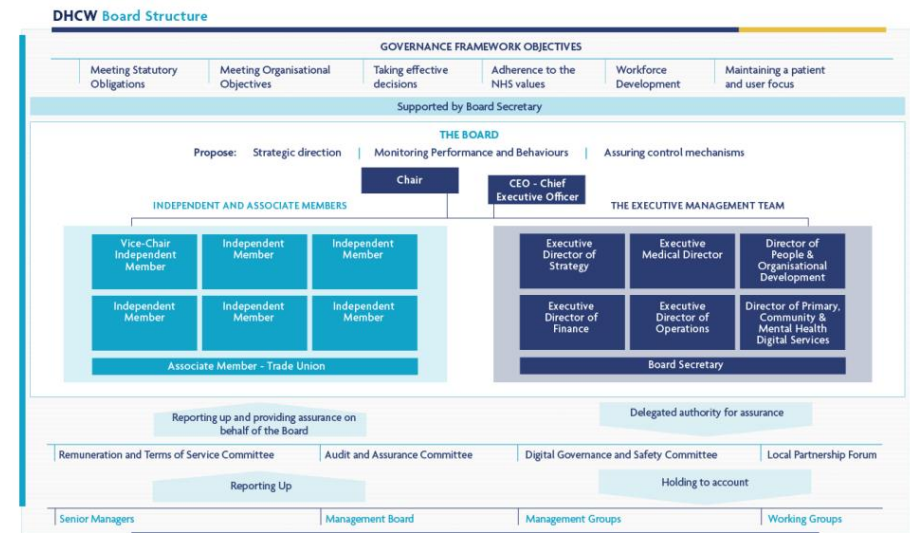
DHCW Board Structure

GOVERNANCE FRAMEWORK OBJECTIVES

Meeting Statutory Obligations | Meeting Organisational Objectives | Taking effective decisions | Adherence to the NHS values | Workforce Development | Maintaining a patient and user focus

Supported by Board Secretary

THE BOARD

Propose: Strategic direction | Monitoring Performance and Behaviours | Assuring control mechanisms

Chair

CEO - Chief Executive Officer

INDEPENDENT AND ASSOCIATE MEMBERS

Vice-Chair Independent Member

Independent Member

Independent Member

Independent Member

Independent Member

Independent Member

Associate Member - Trade Union

THE EXECUTIVE MANAGEMENT TEAM

Executive Director of Strategy

Executive Medical Director

Director of People & Organisational Development

Executive Director of Finance

Executive Director of Operations

Director of Primary, Community & Mental Health Digital Services

Board Secretary

Reporting up and providing assurance on behalf of the Board

Delegated authority for assurance

Remuneration and Terms of Service Committee | Audit and Assurance Committee | Digital Governance and Safety Committee | Local Partnership Forum

Reporting Up

Holding to account

Senior Managers | Management Board | Management Groups | Working Groups